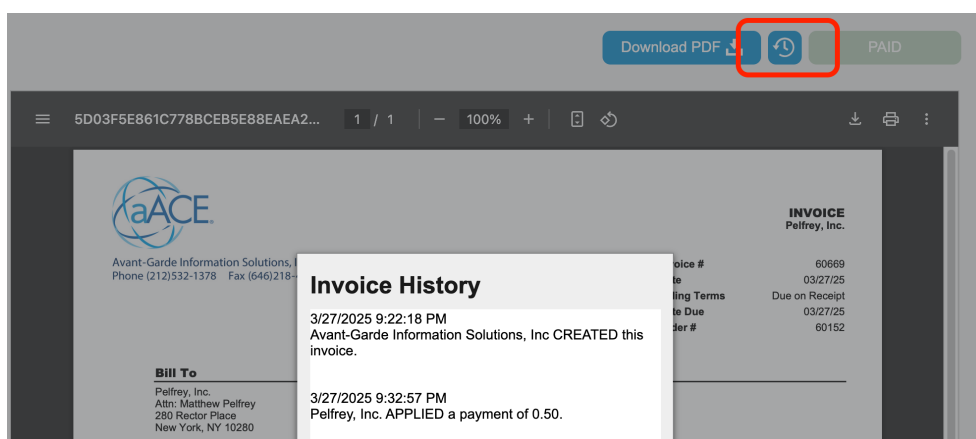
Download PDF

PAID

5D03F5E861C778BCEB5E88EAEA2...

1 / 1

100%

aACE

Avant-Garde Information Solutions, I

Phone (212)532-1378 Fax (646)218-

INVOICE
Pelfrey, Inc.

oice # 60669
te 03/27/25
ling Terms Due on Receipt
te Due 03/27/25
der # 60152

Invoice History

3/27/2025 9:22:18 PM
Avant-Garde Information Solutions, Inc CREATED this invoice.

3/27/2025 9:32:57 PM
Pelfrey, Inc. APPLIED a payment of 0.50.

Bill To
Pelfrey, Inc.
Attn: Matthew Pelfrey
280 Rector Place
New York, NY 10280